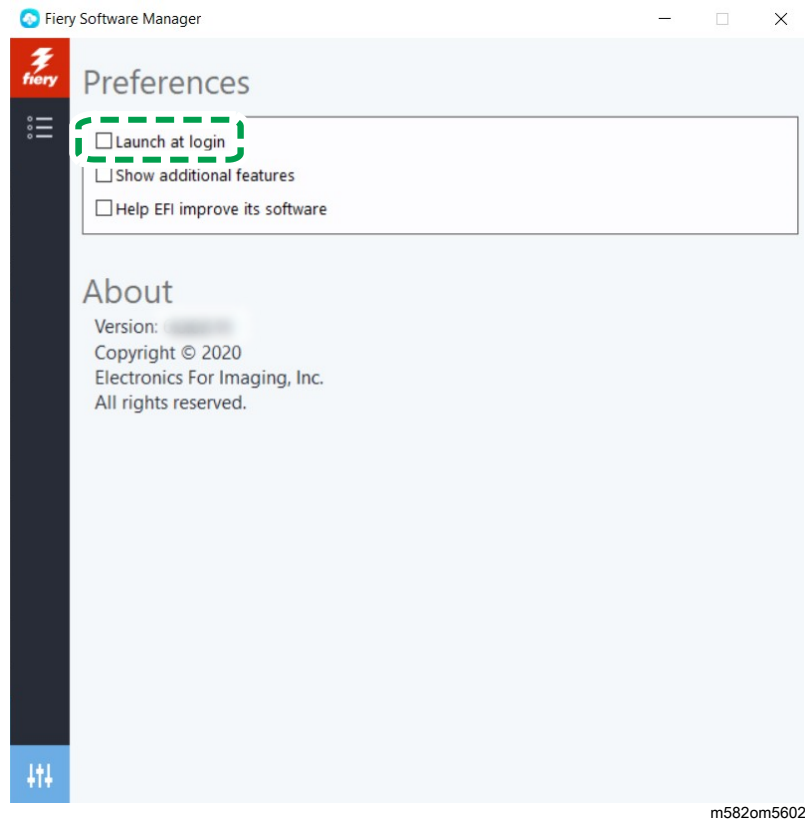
Fiery Software Manager

fiery

Preferences

☐ Launch at login
☐ Show additional features
☐ Help EFI improve its software

About

Version: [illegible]
Copyright © 2020
Electronics For Imaging, Inc.
All rights reserved.

m582om5602